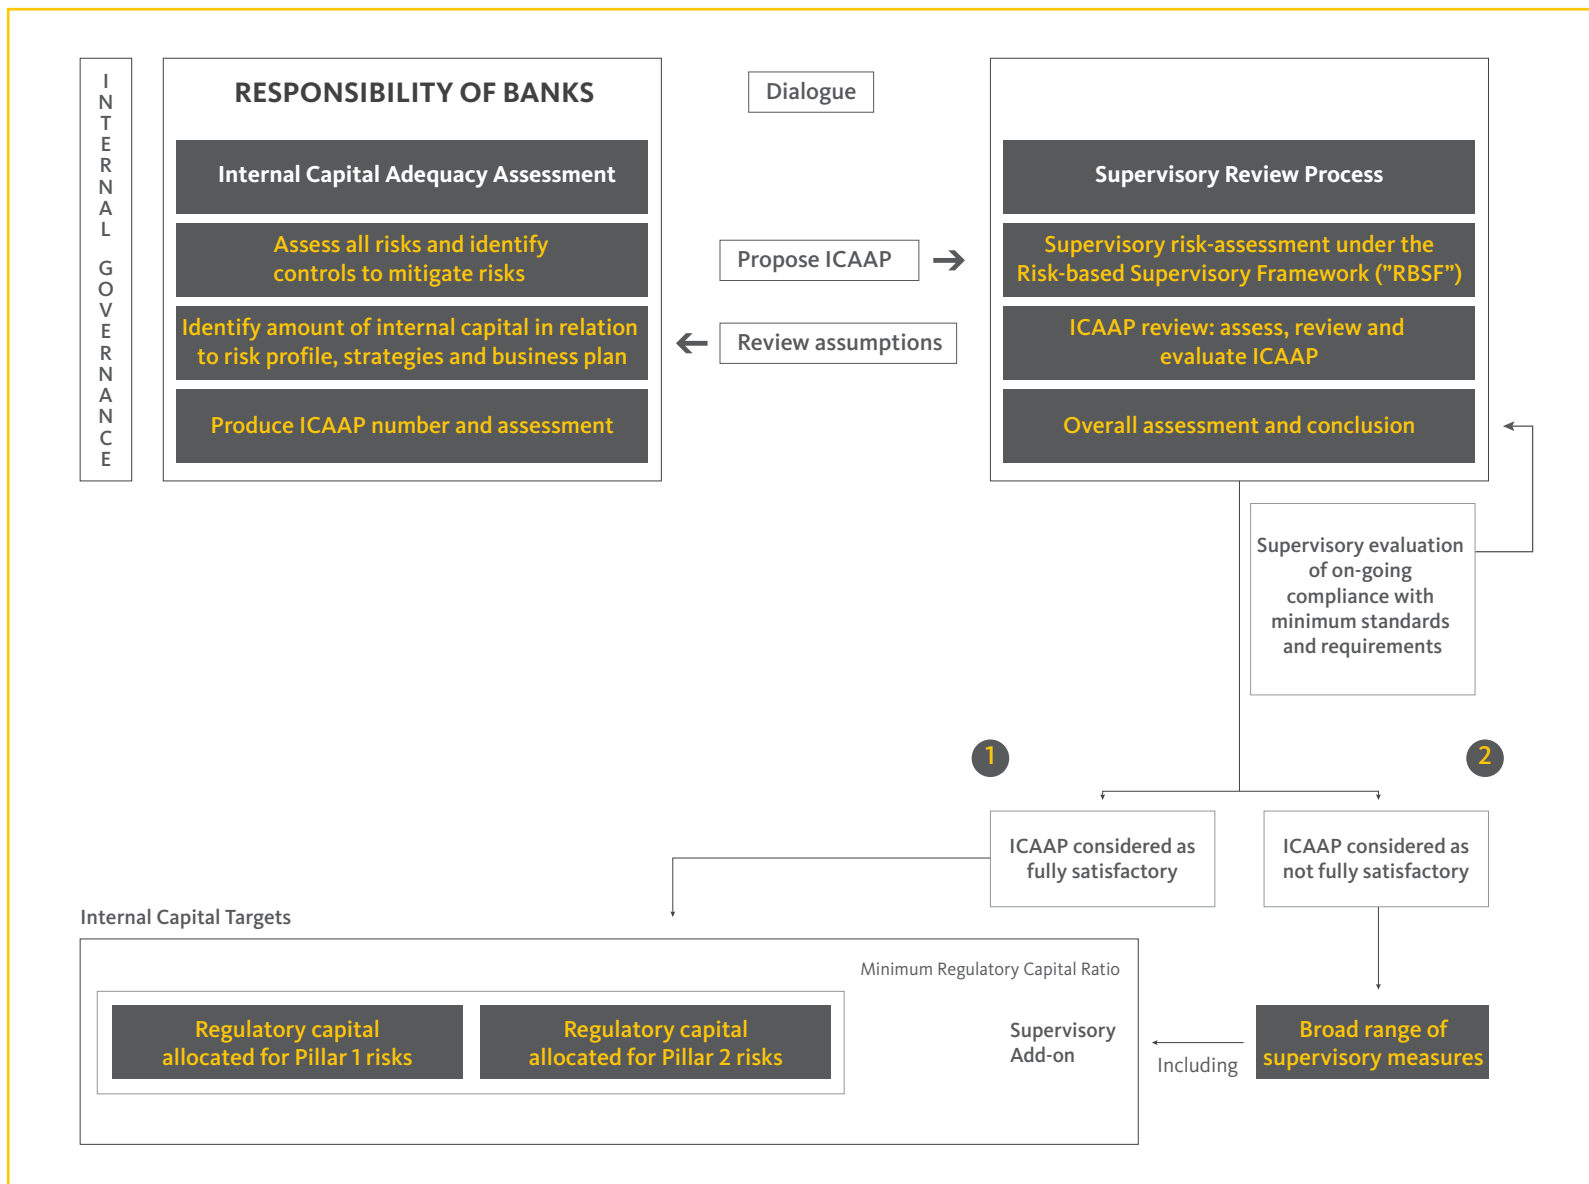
INTERNAL GOVERNANCE

RESPONSIBILITY OF BANKS

Internal Capital Adequacy Assessment

Assess all risks and identify controls to mitigate risks

Identify amount of internal capital in relation to risk profile, strategies and business plan

Produce ICAAP number and assessment

Dialogue

Propose ICAAP

Review assumptions

Supervisory Review Process

Supervisory risk-assessment under the Risk-based Supervisory Framework ("RBSF")

ICAAP review: assess, review and evaluate ICAAP

Overall assessment and conclusion

Supervisory evaluation of on-going compliance with minimum standards and requirements

1

2

ICAAP considered as fully satisfactory

ICAAP considered as not fully satisfactory

Internal Capital Targets

Minimum Regulatory Capital Ratio

Regulatory capital allocated for Pillar 1 risks

Regulatory capital allocated for Pillar 2 risks

Supervisory Add-on

Including

Broad range of supervisory measures